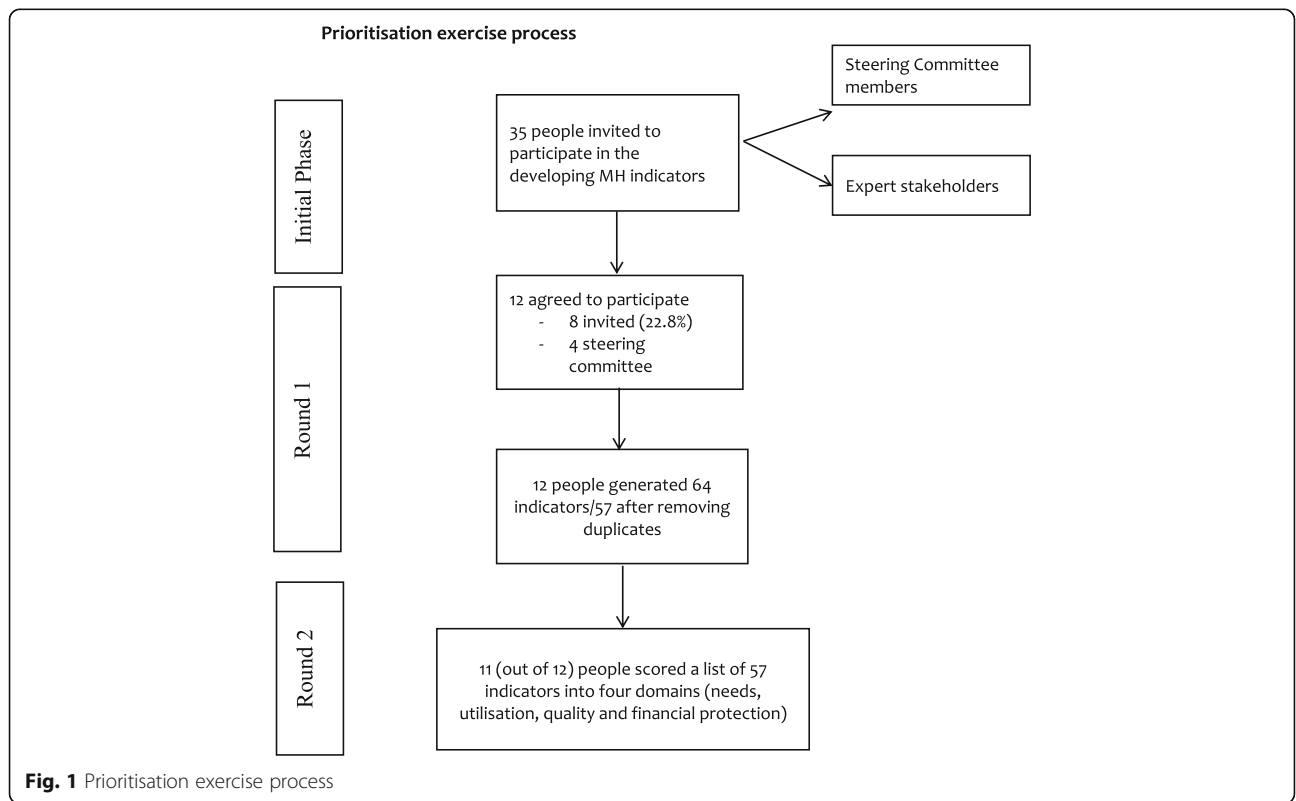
Prioritisation exercise process

Initial Phase

35 people invited to participate in the developing MH indicators

Steering Committee members

Expert stakeholders

Round 1

12 agreed to participate
- 8 invited (22.8%)
- 4 steering committee

12 people generated 64 indicators/57 after removing duplicates

Round 2

11 (out of 12) people scored a list of 57 indicators into four domains (needs, utilisation, quality and financial protection)

Fig. 1 Prioritisation exercise process